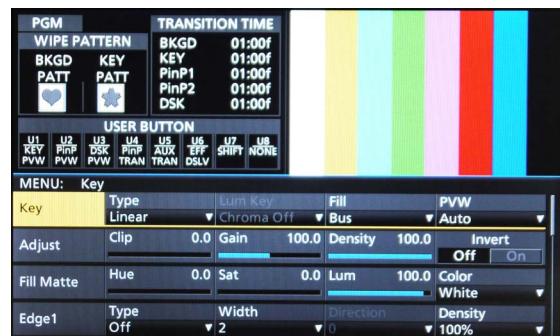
PGM

WIPE PATTERN
BKGD PATT
KEY PATT

TRANSITION TIME
BKGD 01:00f
KEY 01:00f
PinP1 01:00f
PinP2 01:00f
DSK 01:00f

USER BUTTON
U1 KEY PVW
U2 PinP PVW
U3 DSK PVW
U4 PinP TRAN
U5 AUX TRAN
U6 EFF DSLV
U7 SHIFT
U8 NONE

MENU: Key

| Key | Type Linear | Lum Key Chroma Off | Fill Bus | PVW Auto |
|---|---|---|---|---|
| Adjust | Clip 0.0 | Gain 100.0 | Density 100.0 | Invert Off On |
| Fill Matte | Hue 0.0 | Sat 0.0 | Lum 100.0 | Color White |
| Edge1 | Type Off | Width 2 | Direction 0 | Density 100% |